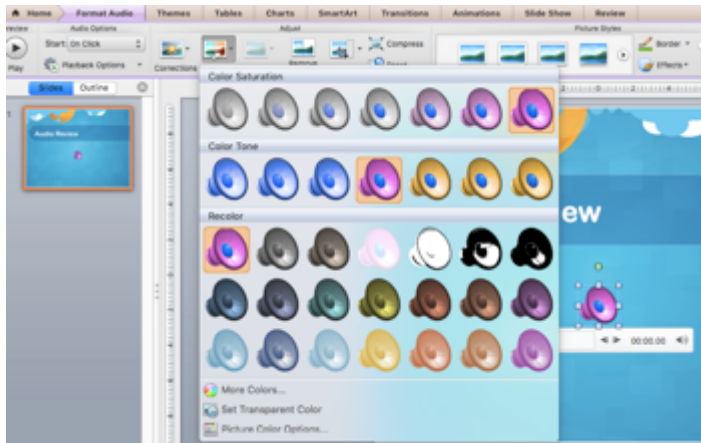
Home Format Audio Themes Tables Charts SmartArt Transitions Animations Slide Show Review

review Audio Options Adjust Picture Styles

Play Start: On Click Playback Options Corrections Remove Compress Reset Border Effects

Slides Outline

1

Audio Review

Color Saturation

Color Tone

Recolor

More Colors...

Set Transparent Color

Picture Color Options...

ew

00:00.00